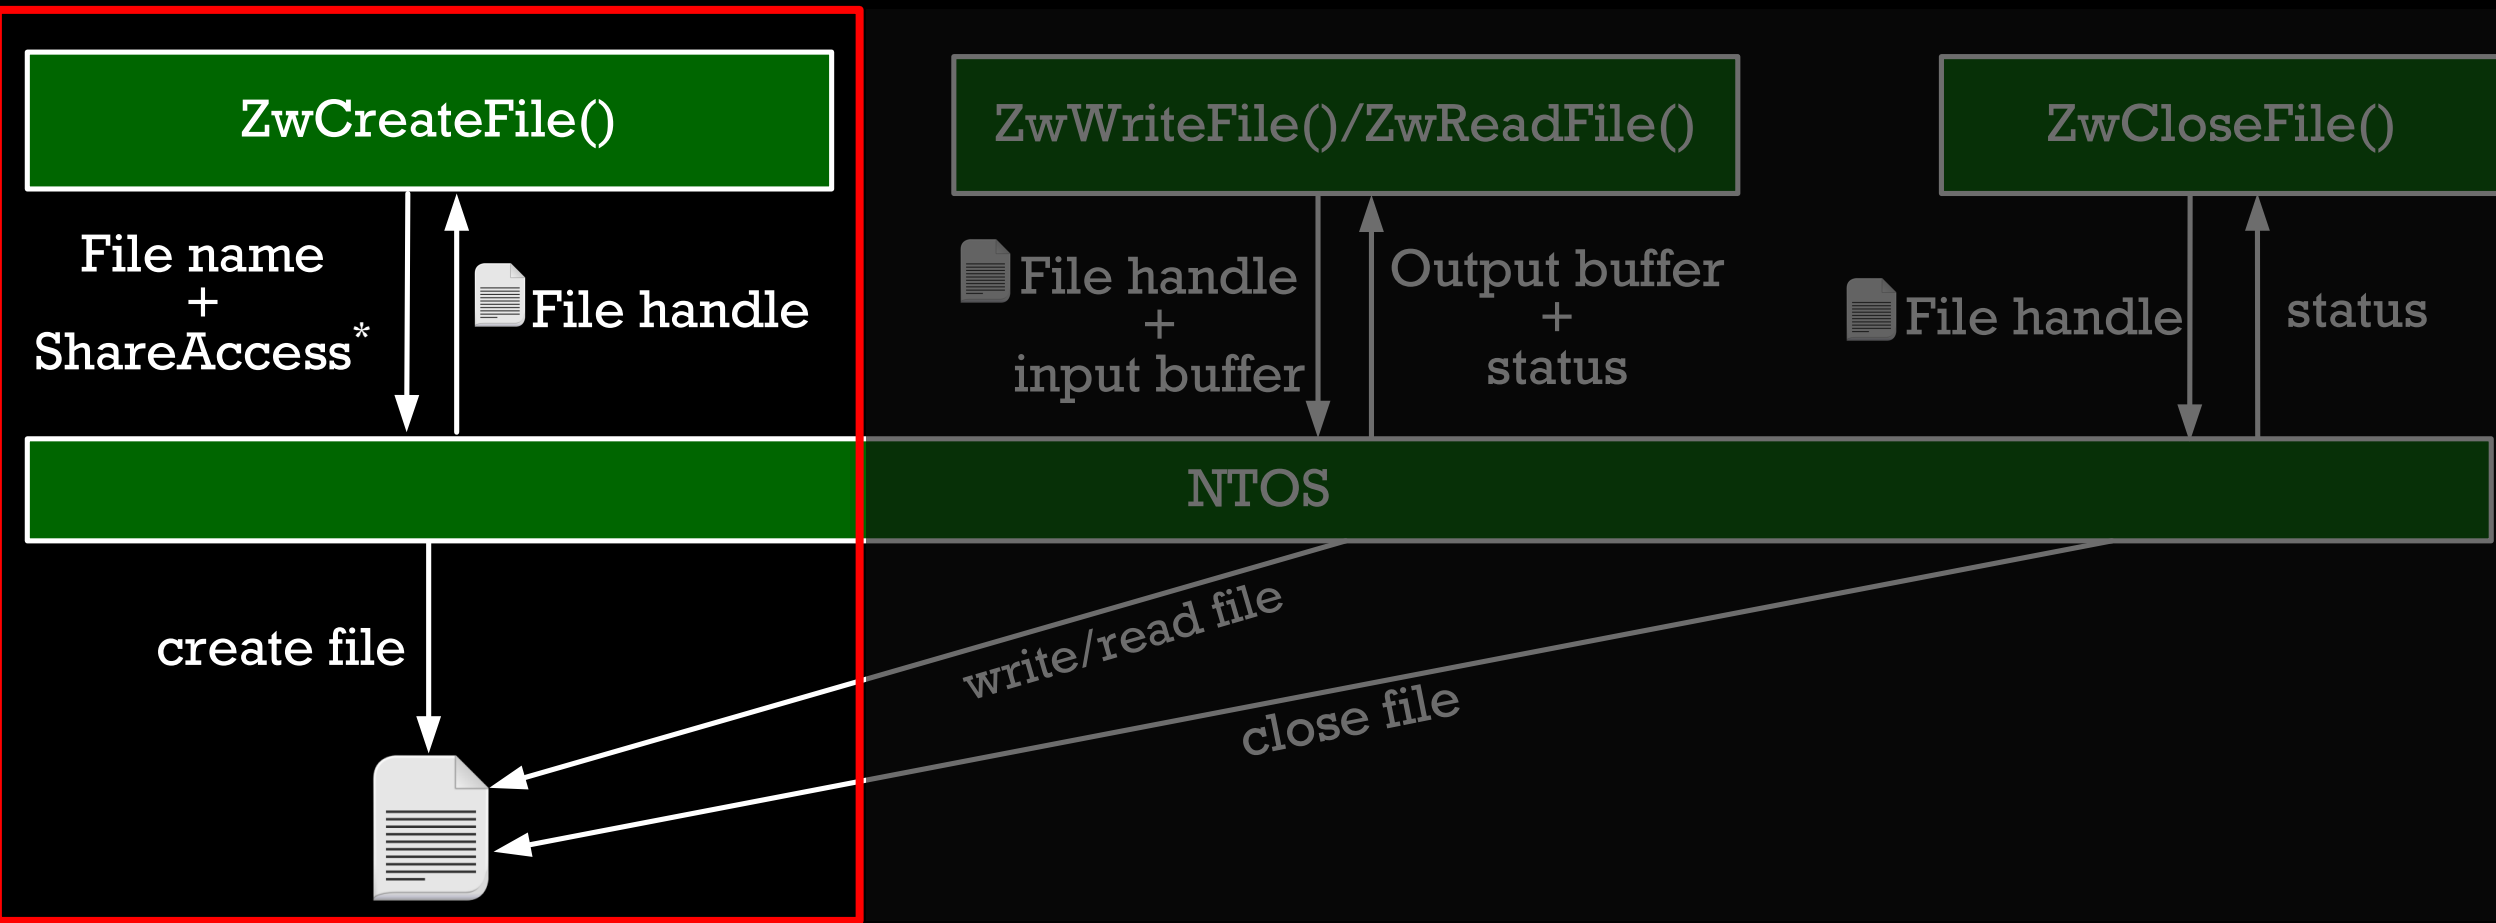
ZwCreateFile()

File name
+
ShareAccess*

File handle

ZwWriteFile()/ZwReadFile()

File handle
+
input buffer

Output buffer
+
status

ZwCloseFile()

File handle

status

NTOS

create file

write/read file

close file